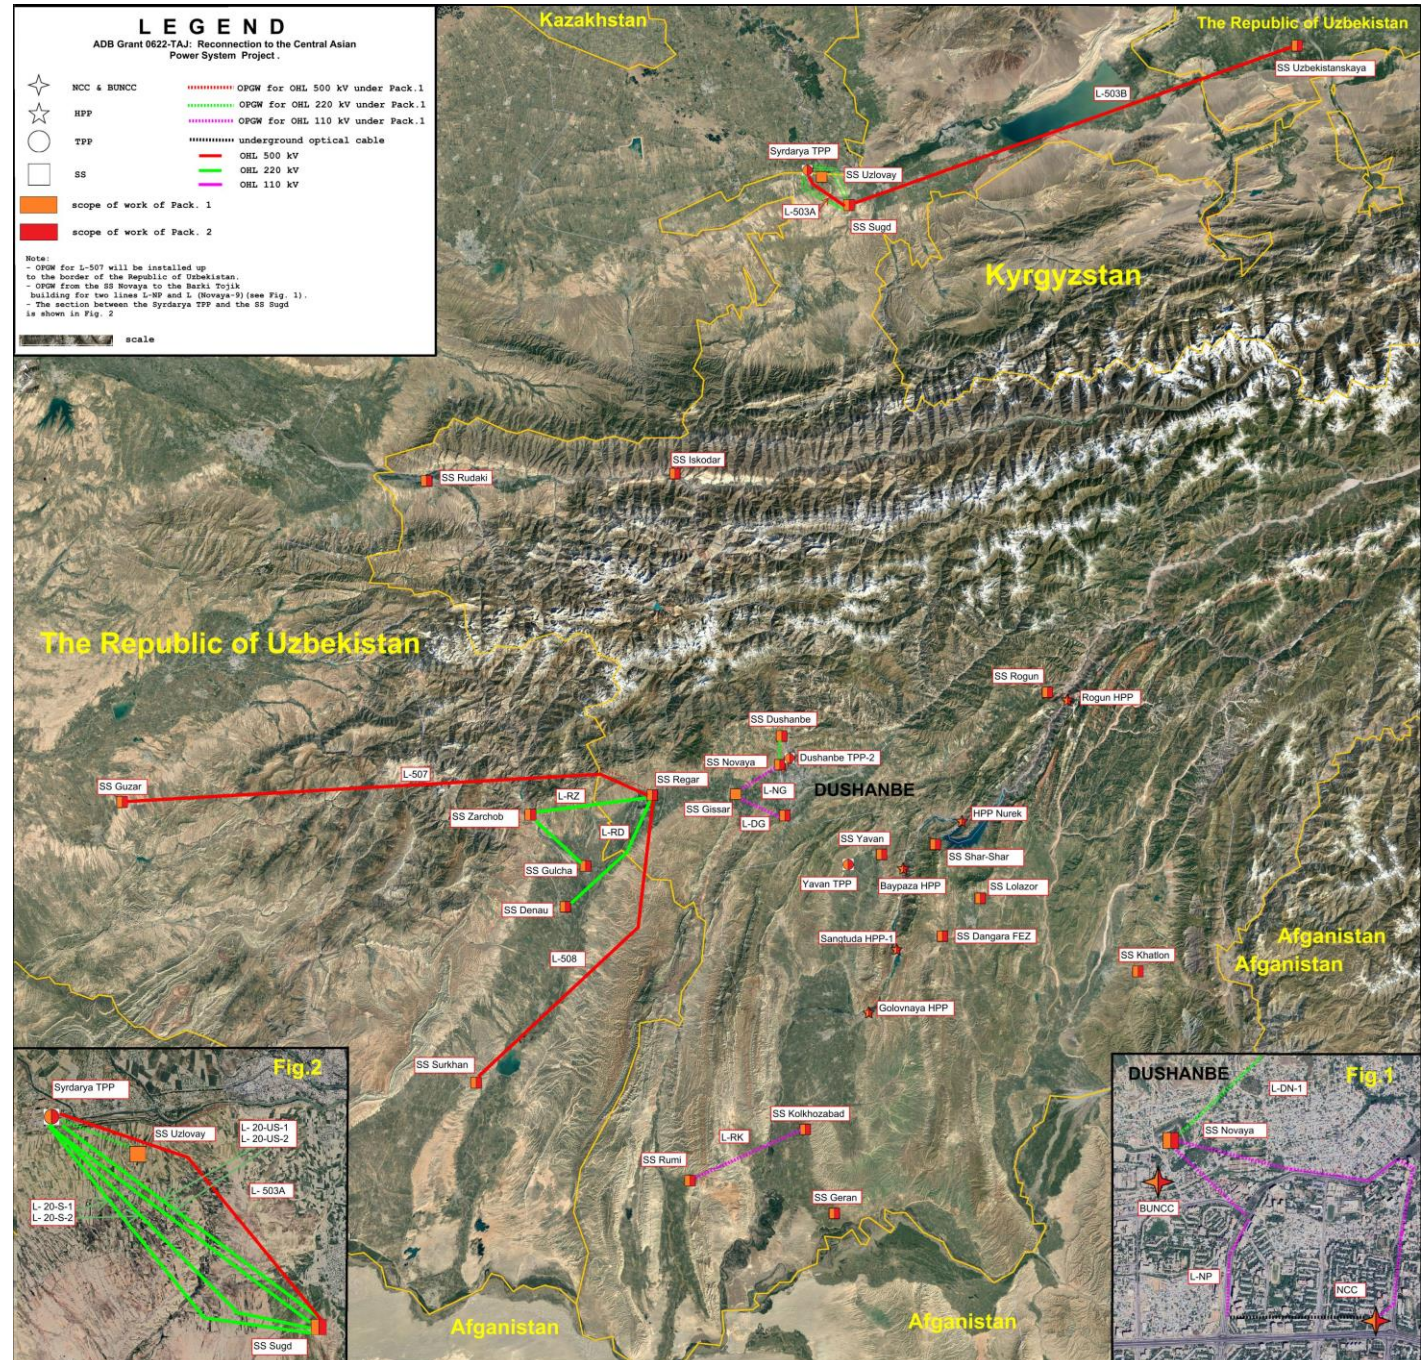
L E G E N D
ADB Grant 0622-TAJ: Reconnection to the Central Asian Power System Project.

NCC & BUNCC
HPP
TPP
SS
scope of work of Pack. 1
scope of work of Pack. 2

OPGW for OHL 500 kV under Pack.1
OPGW for OHL 220 kV under Pack.1
OPGW for OHL 110 kV under Pack.1
underground optical cable
OHL 500 kV
OHL 220 kV
OHL 110 kV

Note:
- OPGW for L-507 will be installed up to the border of the Republic of Uzbekistan.
- OPGW from the SS Novaya to the Barki Tojik building for two lines L-NP and L (Novaya-9) (see Fig. 1).
- The section between the Syrdarya TPP and the SS Sugd is shown in Fig. 2

scale

Kazakhstan
The Republic of Uzbekistan
SS Uzbekistanskaya
L-503B
Syrdarya TPP
SS Uzlovay
L-503A
SS Sugd
Kyrgyzstan
SS Rudaki
SS Iskodar
The Republic of Uzbekistan
SS Rogun
Rogun HPP
SS Dushanbe
SS Novaya
Dushanbe TPP-2
SS Guzar
L-507
SS Regar
L-RZ
L-NG
DUSHANBE
SS Gissar
L-DG
SS Zarchob
L-RD
HPP Nurek
SS Yavan
SS Shar-Shar
Yavan TPP
Baypaza HPP
SS Lolazor
SS Gulcha
SS Denau
Sangtuda HPP-1
SS Dangara FEZ
L-508
SS Khatlon
Afganistan
Afganistan
Golovnaya HPP
SS Surkhan
SS Kolkhozabad
L-RK
SS Rumi
SS Geran
Afganistan
Afganistan

Fig.2
Syrdarya TPP
SS Uzlovay
L- 20-US-1
L- 20-US-2
L- 503A
L- 20-S-1
L- 20-S-2
SS Sugd

DUSHANBE
Fig.1
L-DN-1
SS Novaya
BUNCC
L-NP
NCC